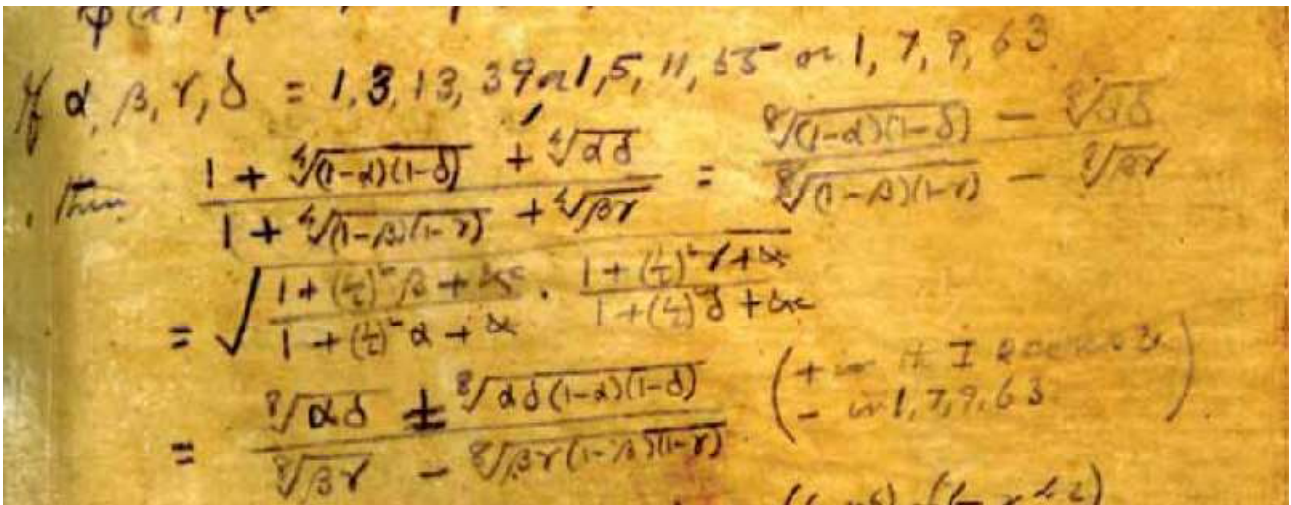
If $\alpha, \beta, \gamma, \delta = 1, 3, 13, 39$ or $1, 5, 11, 55$ or $1, 7, 9, 63$

then $\frac{1 + \sqrt[4]{(1-\alpha)(1-\delta)} + \sqrt[4]{\alpha\delta}}{1 + \sqrt[4]{(1-\beta)(1-\gamma)} + \sqrt[4]{\beta\gamma}} = \frac{\sqrt[8]{(1-\alpha)(1-\delta)} - \sqrt[8]{\alpha\delta}}{\sqrt[8]{(1-\beta)(1-\gamma)} - \sqrt[8]{\beta\gamma}}$

$= \sqrt{\frac{1 + (\frac{1}{2})^2 \beta + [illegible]}{1 + (\frac{1}{2})^2 \alpha + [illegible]} \cdot \frac{1 + (\frac{1}{2})^2 \gamma + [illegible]}{1 + (\frac{1}{2})^2 \delta + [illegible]}}$

$= \frac{\sqrt[8]{\alpha\delta} \pm \sqrt[8]{\alpha\delta(1-\alpha)(1-\delta)}}{\sqrt[8]{\beta\gamma} - \sqrt[8]{\beta\gamma(1-\beta)(1-\gamma)}}$ ( + in the I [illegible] / − in 1, 7, 9, 63 )

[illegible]